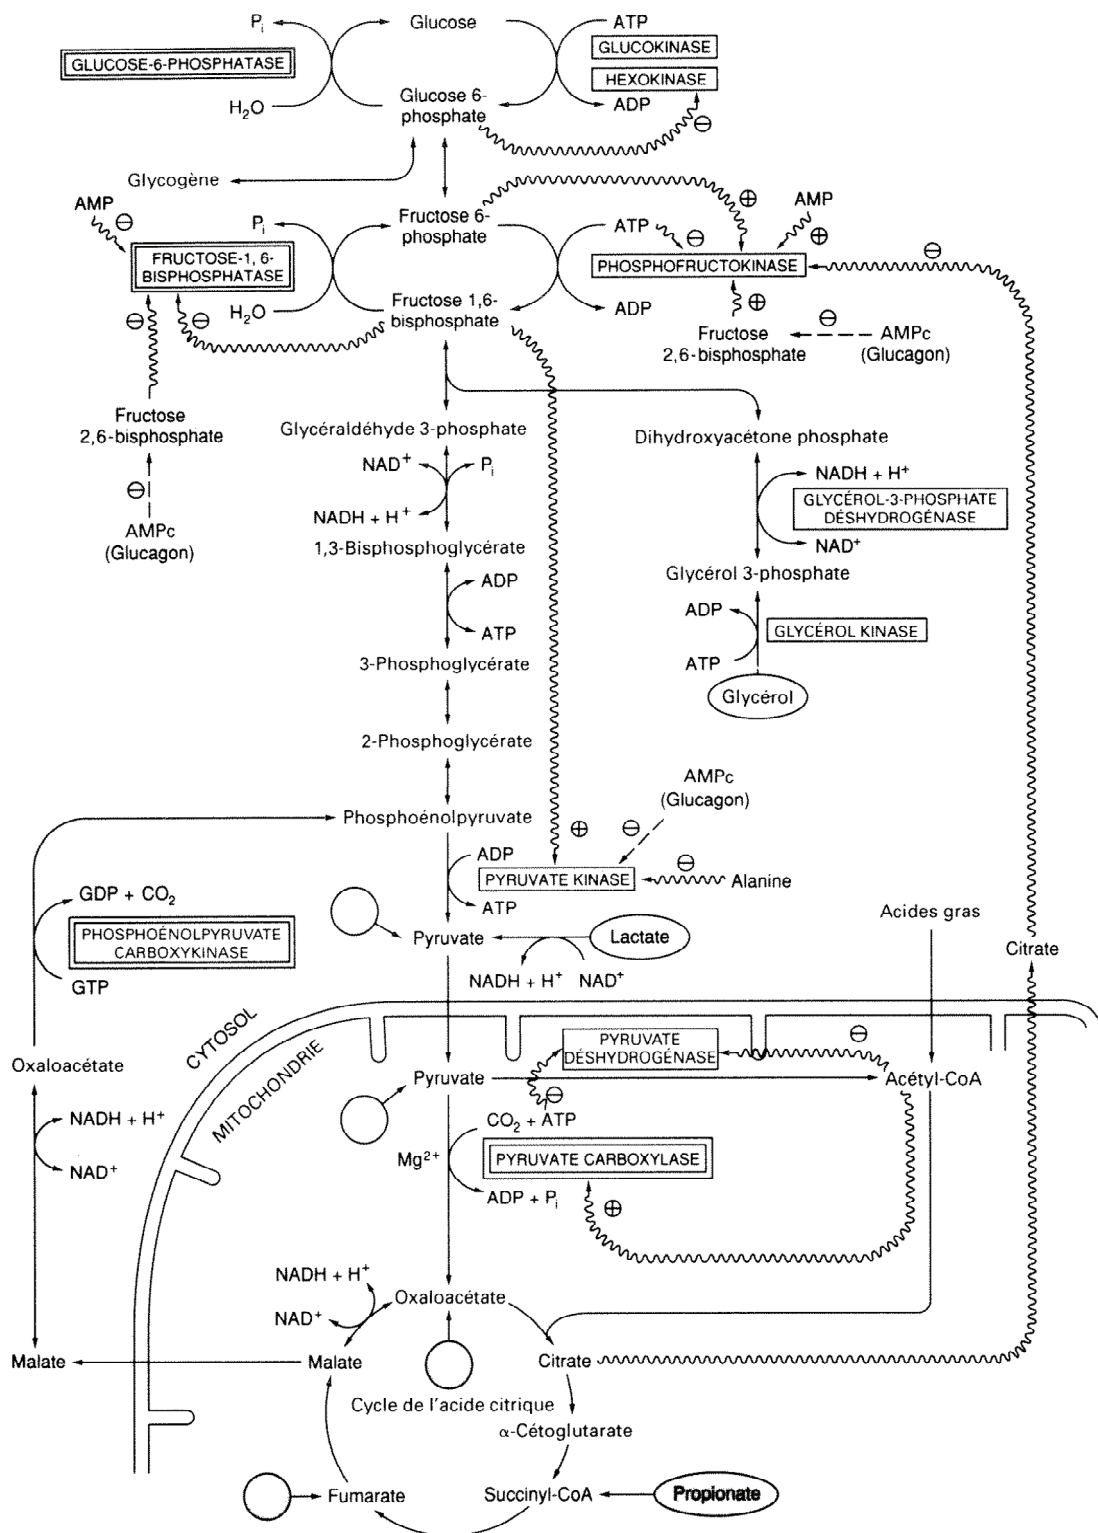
$P_i$
Glucose
ATP
GLUCOSE-6-PHOSPHATASE
GLUCOKINASE
HEXOKINASE
$H_2O$
Glucose 6-phosphate
ADP
⊖

Glycogène
AMP ⊖
$P_i$
Fructose 6-phosphate
ATP ⊖
⊕
AMP ⊕
FRUCTOSE-1, 6-BISPHOSPHATASE
PHOSPHOFRUCTOKINASE
⊖
⊖ ⊖
$H_2O$
Fructose 1,6-bisphosphate
ADP
⊕
Fructose 2,6-bisphosphate
⊖
AMPc (Glucagon)

Fructose 2,6-bisphosphate
⊖
AMPc (Glucagon)

Glycéraldéhyde 3-phosphate
$NAD^+$
$P_i$
$NADH + H^+$
1,3-Bisphosphoglycérate
ADP
ATP
3-Phosphoglycérate
2-Phosphoglycérate
Phosphoénolpyruvate

Dihydroxyacétone phosphate
$NADH + H^+$
GLYCÉROL-3-PHOSPHATE DÉSHYDROGÉNASE
$NAD^+$
Glycérol 3-phosphate
ADP
GLYCÉROL KINASE
ATP
Glycérol

AMPc (Glucagon)
⊕ ⊖
ADP
PYRUVATE KINASE
⊖
Alanine
ATP
$GDP + CO_2$
PHOSPHOÉNOLPYRUVATE CARBOXYKINASE
GTP
Pyruvate
Lactate
$NADH + H^+$ $NAD^+$
Acides gras
Citrate

CYTOSOL
MITOCHONDRIE
Oxaloacétate
$NADH + H^+$
$NAD^+$
PYRUVATE DÉSHYDROGÉNASE
⊖
Pyruvate
⊖
Acétyl-CoA
$CO_2 + ATP$
$Mg^{2+}$
PYRUVATE CARBOXYLASE
$ADP + P_i$
⊕

$NADH + H^+$
$NAD^+$
Oxaloacétate
Malate
Malate
Citrate
Cycle de l'acide citrique
α-Cétoglutarate
Fumarate
Succinyl-CoA
Propionate